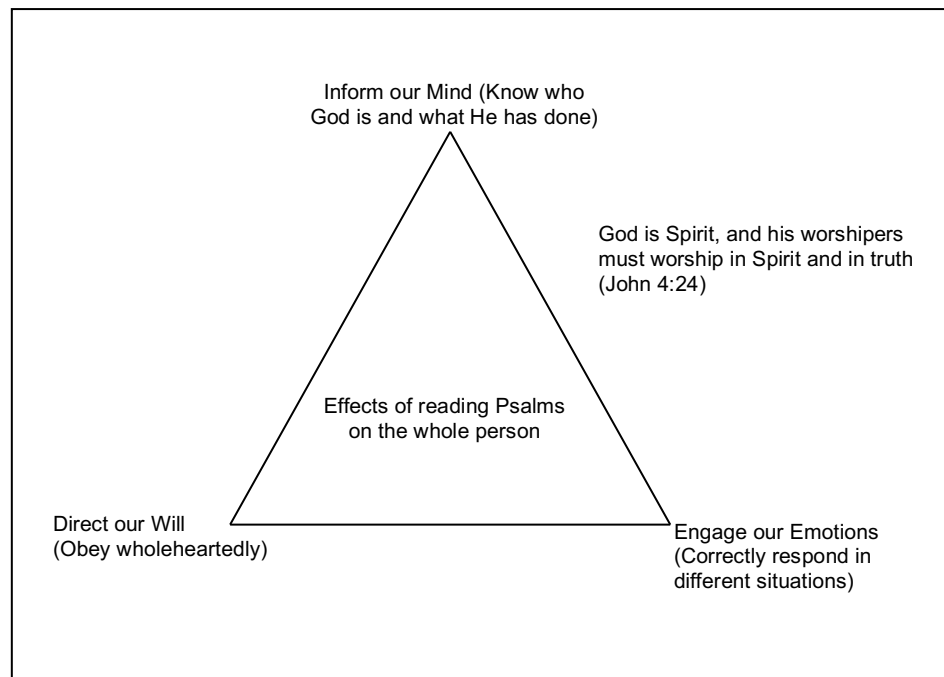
Inform our Mind (Know who God is and what He has done)

God is Spirit, and his worshipers must worship in Spirit and in truth (John 4:24)

Effects of reading Psalms on the whole person

Direct our Will (Obey wholeheartedly)

Engage our Emotions (Correctly respond in different situations)